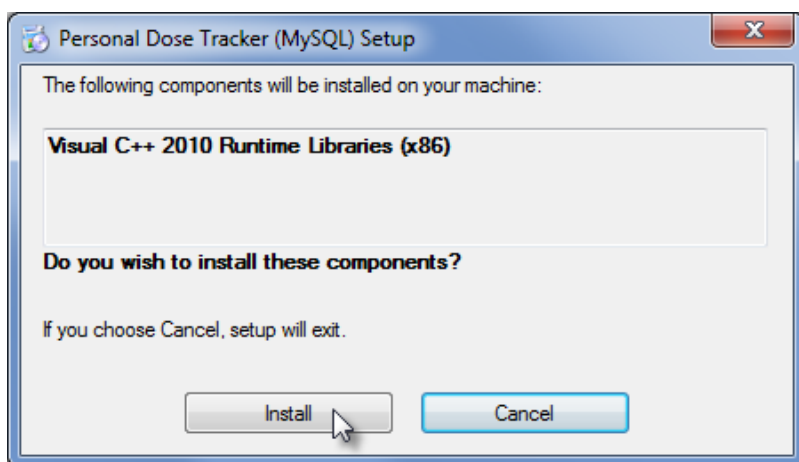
Personal Dose Tracker (MySQL) Setup

X

The following components will be installed on your machine:

Visual C++ 2010 Runtime Libraries (x86)

Do you wish to install these components?

If you choose Cancel, setup will exit.

Install

Cancel